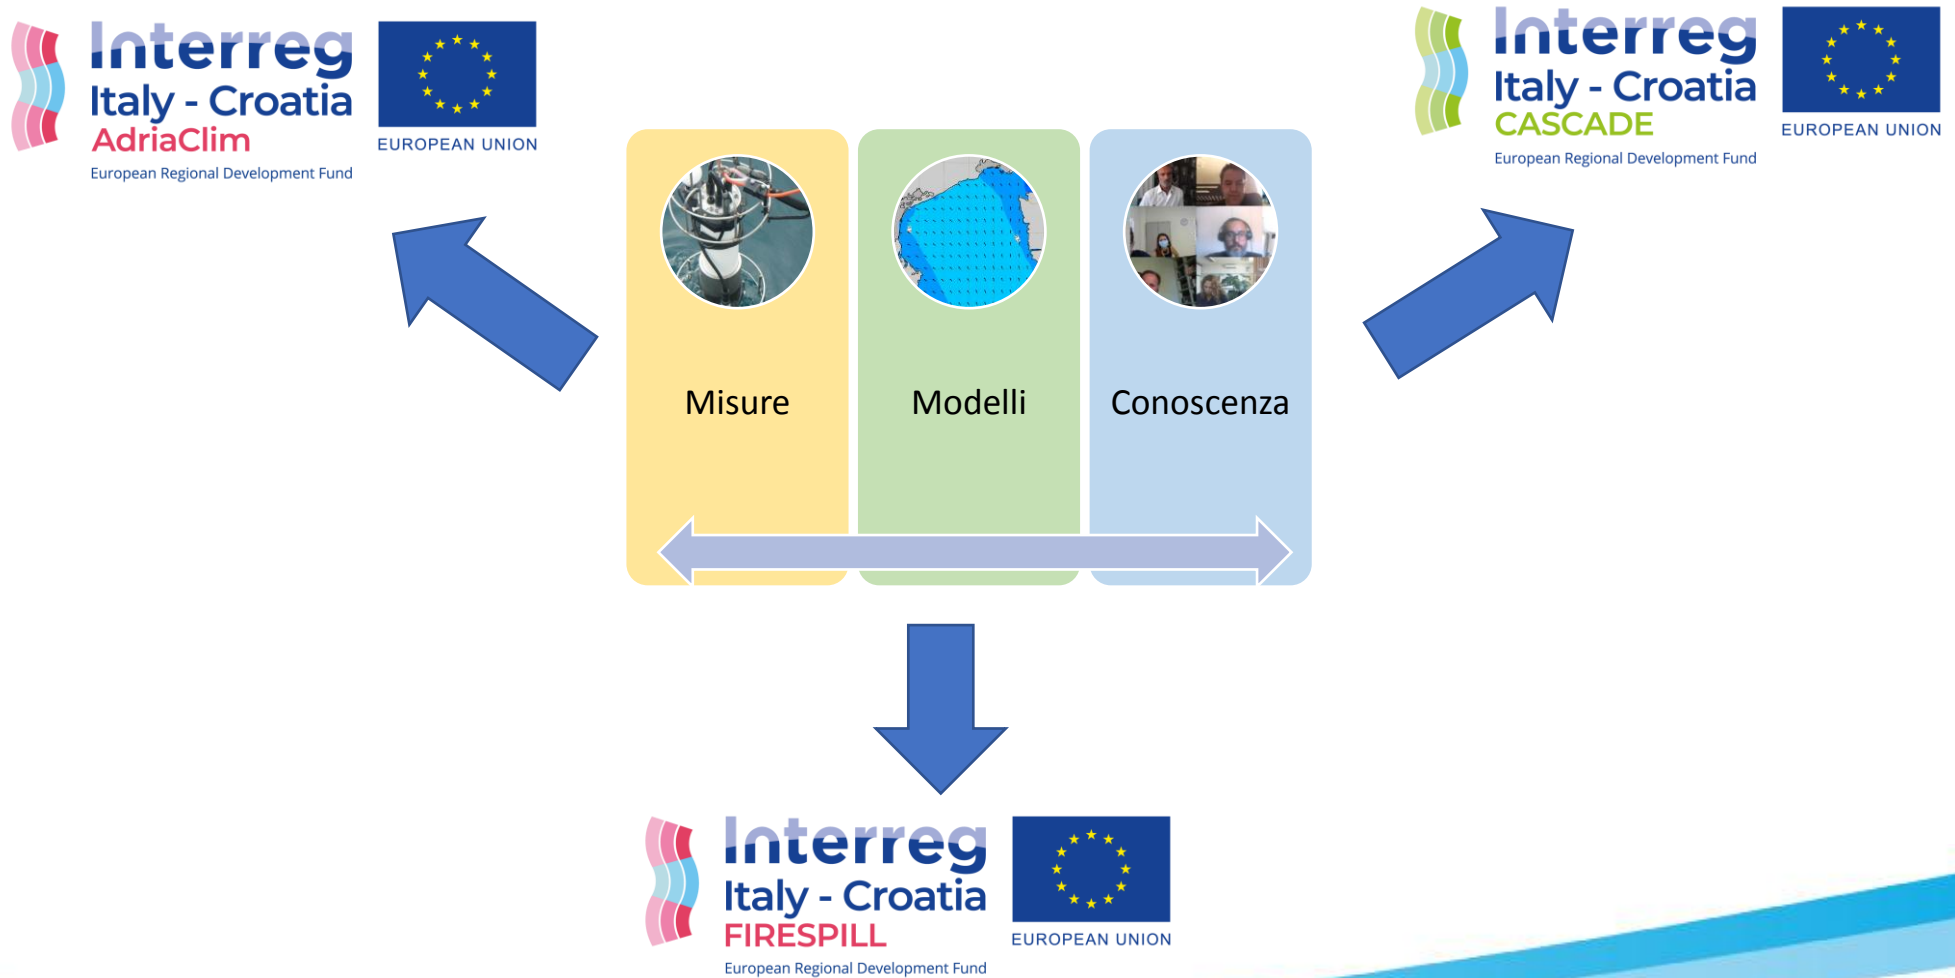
Interreg
Italy - Croatia
AdriaClim
European Regional Development Fund

EUROPEAN UNION

Interreg
Italy - Croatia
CASCADE
European Regional Development Fund

EUROPEAN UNION

Misure

Modelli

Conoscenza

Interreg
Italy - Croatia
FIRESPILL
European Regional Development Fund

EUROPEAN UNION